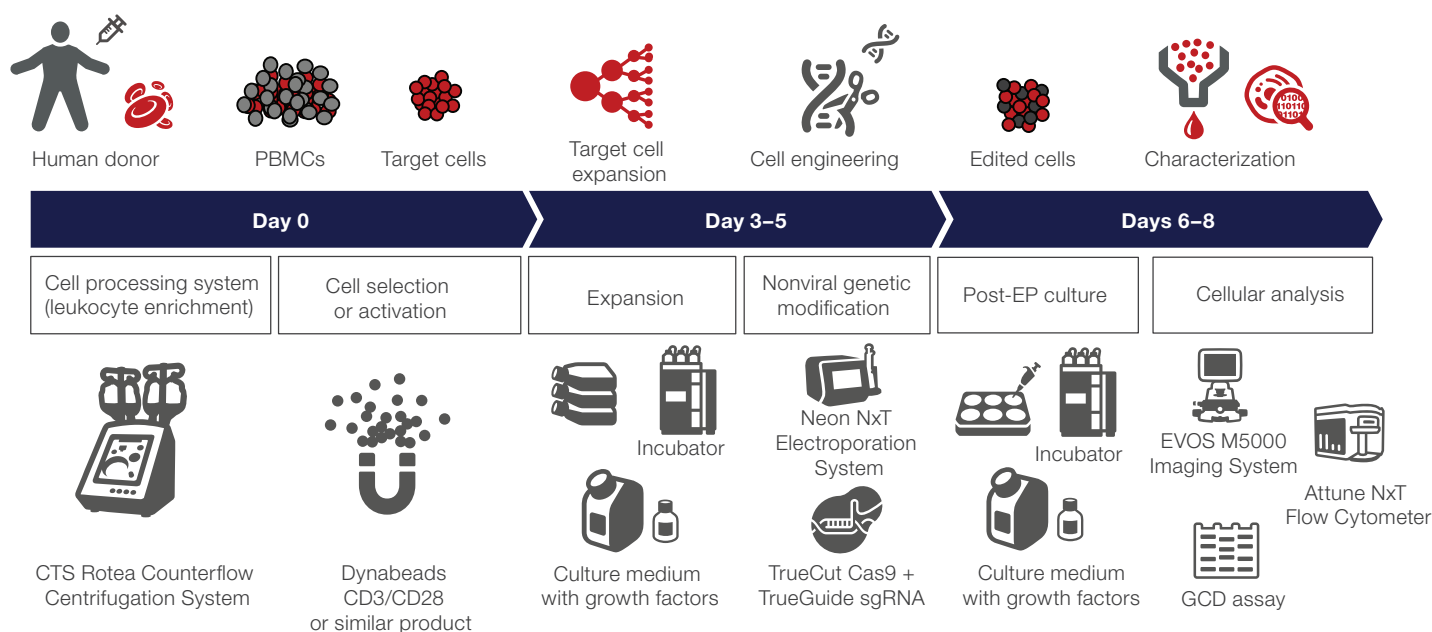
Human donor

PBMCs

Target cells

Target cell expansion

Cell engineering

Edited cells

Characterization

Day 0

Day 3–5

Days 6–8

Cell processing system (leukocyte enrichment)

Cell selection or activation

Expansion

Nonviral genetic modification

Post-EP culture

Cellular analysis

CTS Rotea Counterflow Centrifugation System

Dynabeads CD3/CD28 or similar product

Incubator

Culture medium with growth factors

Neon NxT Electroporation System

TrueCut Cas9 + TrueGuide sgRNA

Incubator

Culture medium with growth factors

EVOS M5000 Imaging System

Attune NxT Flow Cytometer

GCD assay